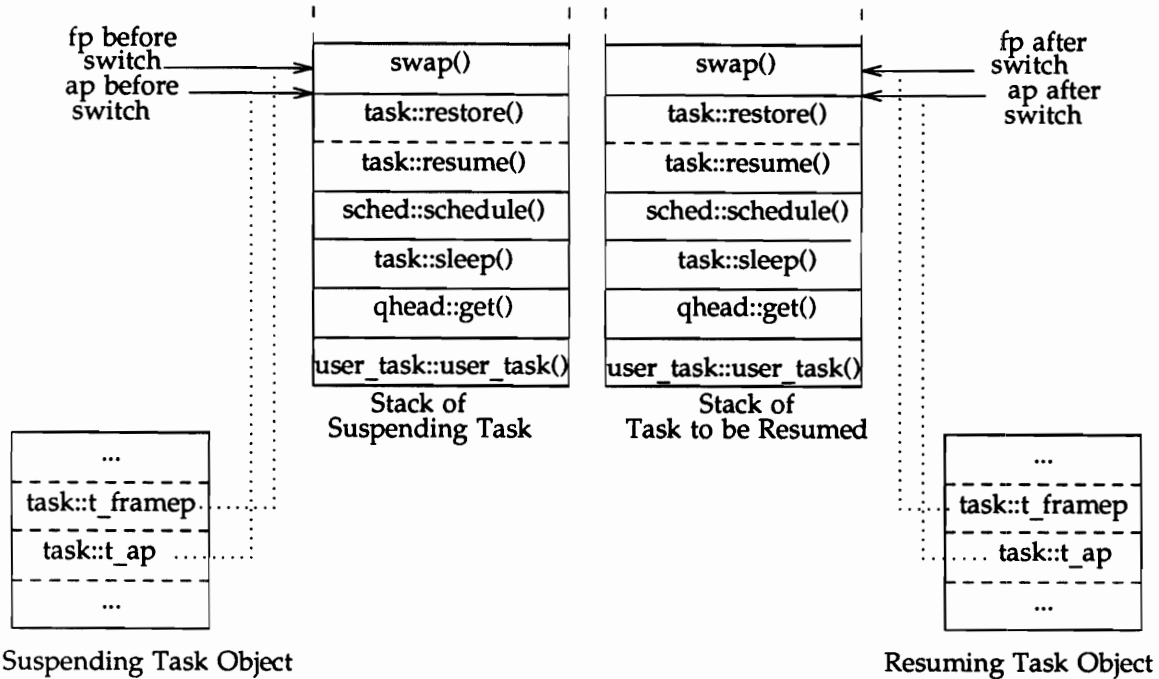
fp before switch

ap before switch

| swap() |
|---|
| task::restore() |
| task::resume() |
| sched::schedule() |
| task::sleep() |
| qhead::get() |
| user_task::user_task() |

Stack of Suspending Task

| swap() |
|---|
| task::restore() |
| task::resume() |
| sched::schedule() |
| task::sleep() |
| qhead::get() |
| user_task::user_task() |

Stack of Task to be Resumed

fp after switch

ap after switch

| ... |
|---|
| task::t_framep |
| task::t_ap |
| ... |

Suspending Task Object

| ... |
|---|
| task::t_framep |
| task::t_ap |
| ... |

Resuming Task Object